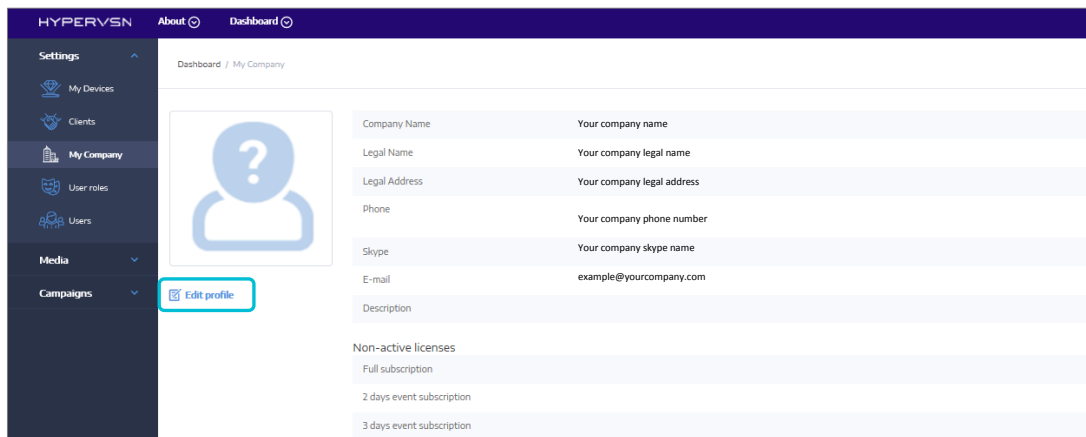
HYPERVSN About Dashboard

Settings
My Devices
Clients
My Company
User roles
Users
Media
Campaigns

Dashboard / My Company

Edit profile

| Company Name | Your company name |
|---|---|
| Legal Name | Your company legal name |
| Legal Address | Your company legal address |
| Phone | Your company phone number |
| Skype | Your company skype name |
| E-mail | example@yourcompany.com |
| Description | |

Non-active licenses

Full subscription

2 days event subscription

3 days event subscription